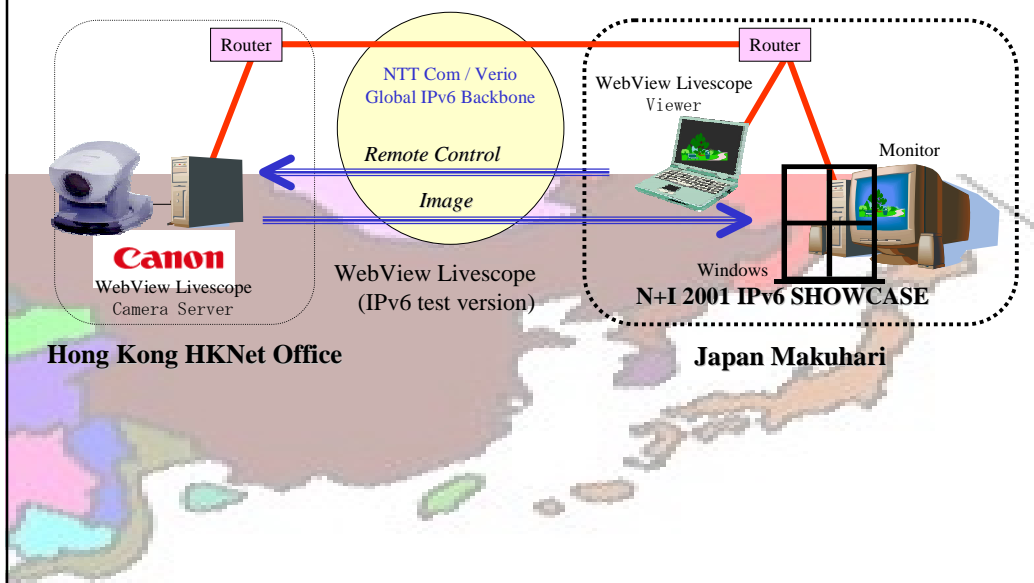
Router

Router

NTT Com / Verio
Global IPv6 Backbone

WebView Livescope
Viewer

Remote Control

Monitor

Image

Canon
WebView Livescope
Camera Server

WebView Livescope
(IPv6 test version)

Windows

N+I 2001 IPv6 SHOWCASE

Hong Kong HKNet Office

Japan Makuhari